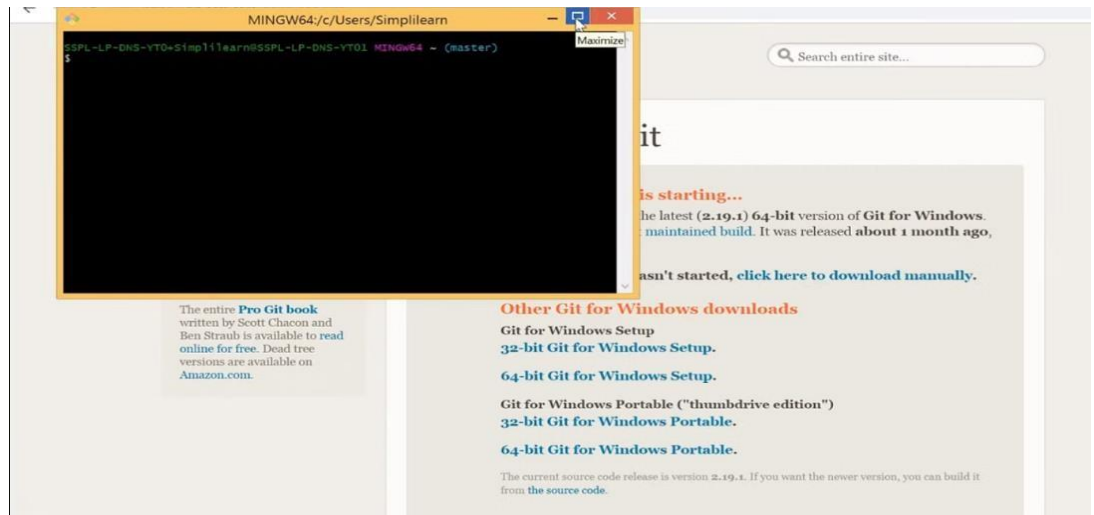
MINGW64:/c/Users/Simplilearn

Maximize

SSPL-LP-DNS-YTO+Simplilearn@SSPL-LP-DNS-YT01 MINGW64 ~ (master)
$

Search entire site...

it

is starting...

he latest (2.19.1) 64-bit version of Git for Windows. maintained build. It was released about 1 month ago,

asn't started, click here to download manually.

The entire Pro Git book written by Scott Chacon and Ben Straub is available to read online for free. Dead tree versions are available on Amazon.com.

Other Git for Windows downloads

Git for Windows Setup
32-bit Git for Windows Setup.

64-bit Git for Windows Setup.

Git for Windows Portable ("thumbdrive edition")
32-bit Git for Windows Portable.

64-bit Git for Windows Portable.

The current source code release is version 2.19.1. If you want the newer version, you can build it from the source code.